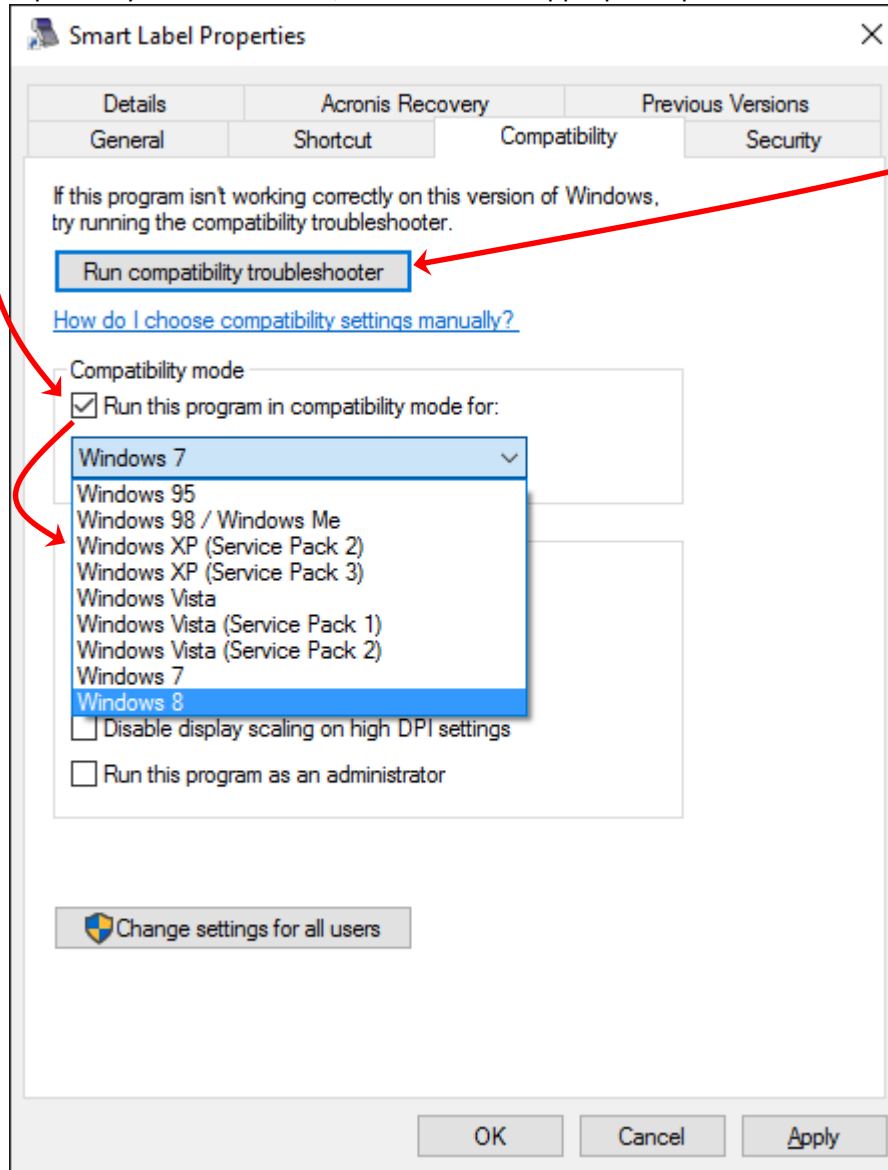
Smart Label Properties

Details
Acronis Recovery
Previous Versions
General
Shortcut
Compatibility
Security

If this program isn't working correctly on this version of Windows, try running the compatibility troubleshooter.

Run compatibility troubleshooter

How do I choose compatibility settings manually?

Compatibility mode

Run this program in compatibility mode for:

Windows 7

Windows 95
Windows 98 / Windows Me
Windows XP (Service Pack 2)
Windows XP (Service Pack 3)
Windows Vista
Windows Vista (Service Pack 1)
Windows Vista (Service Pack 2)
Windows 7
Windows 8

Disable display scaling on high DPI settings

Run this program as an administrator

Change settings for all users

OK
Cancel
Apply